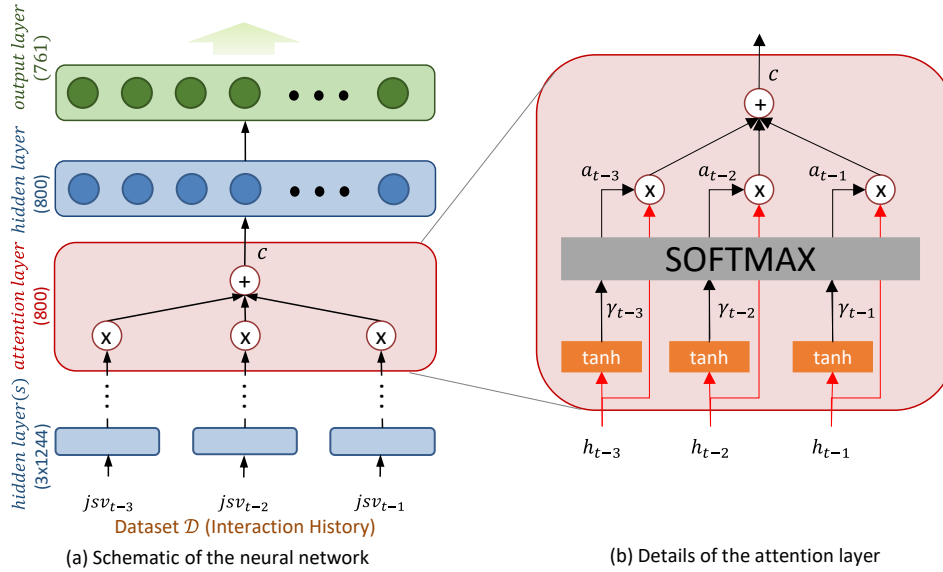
output layer (761)

hidden layer (800)

attention layer (800)

hidden layer(s) (3x1244)

$c$

+

x x x

$jsv_{t-3}$ $jsv_{t-2}$ $jsv_{t-1}$

Dataset $\mathcal{D}$ (Interaction History)

(a) Schematic of the neural network

$c$

+

$a_{t-3}$ x $a_{t-2}$ x $a_{t-1}$ x

SOFTMAX

$\gamma_{t-3}$ $\gamma_{t-2}$ $\gamma_{t-1}$

tanh tanh tanh

$h_{t-3}$ $h_{t-2}$ $h_{t-1}$

(b) Details of the attention layer